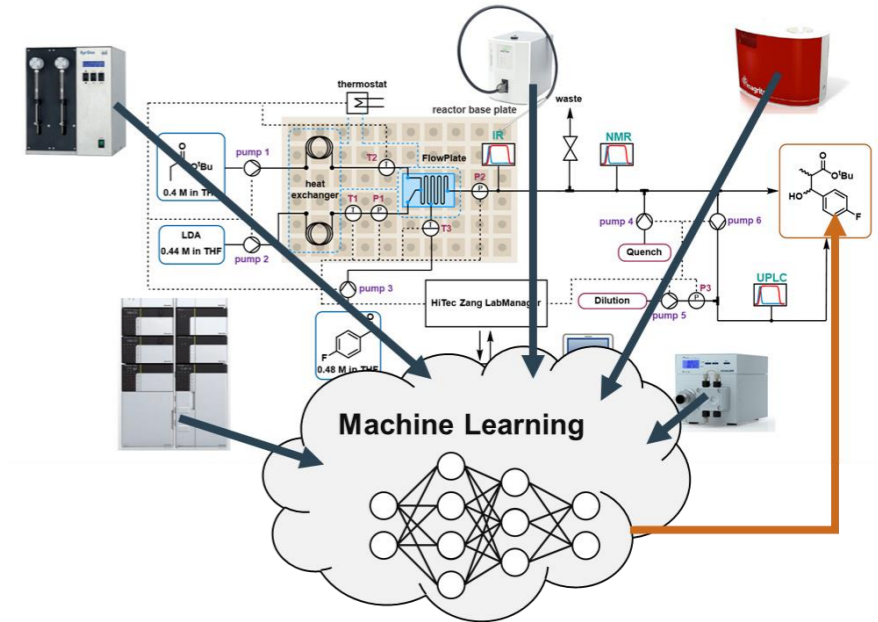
thermostat

reactor base plate

waste

IR

NMR

pump 1

$O^tBu$

0.4 M in THF

heat exchanger

T2

FlowPlate

P2

T1

P1

T3

LDA

0.44 M in THF

pump 2

pump 3

pump 4

pump 6

Quench

HiTec Zang LabManager

Dilution

P3

pump 5

UPLC

F

0.48 M in THF

$O^tBu$

HO

F

Machine Learning